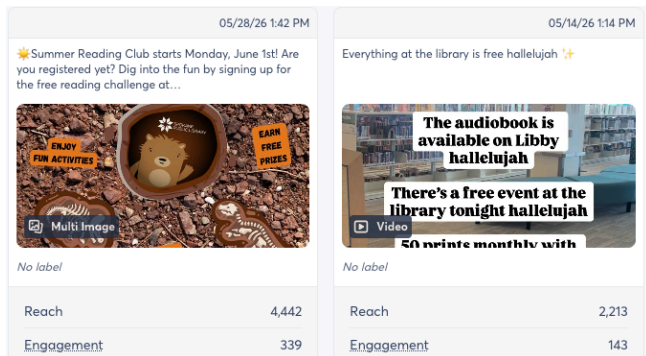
05/28/26 1:42 PM

☀️Summer Reading Club starts Monday, June 1st! Are you registered yet? Dig into the fun by signing up for the free reading challenge at…

ENJOY FUN ACTIVITIES

SPOKANE COUNTY LIBRARY

EARN FREE PRIZES

Multi Image

No label

| Reach | 4,442 |
|---|---|
| Engagement | 339 |

05/14/26 1:14 PM

Everything at the library is free hallelujah ✨

The audiobook is available on Libby hallelujah

There's a free event at the library tonight hallelujah

50 prints monthly with

Video

No label

| Reach | 2,213 |
|---|---|
| Engagement | 143 |